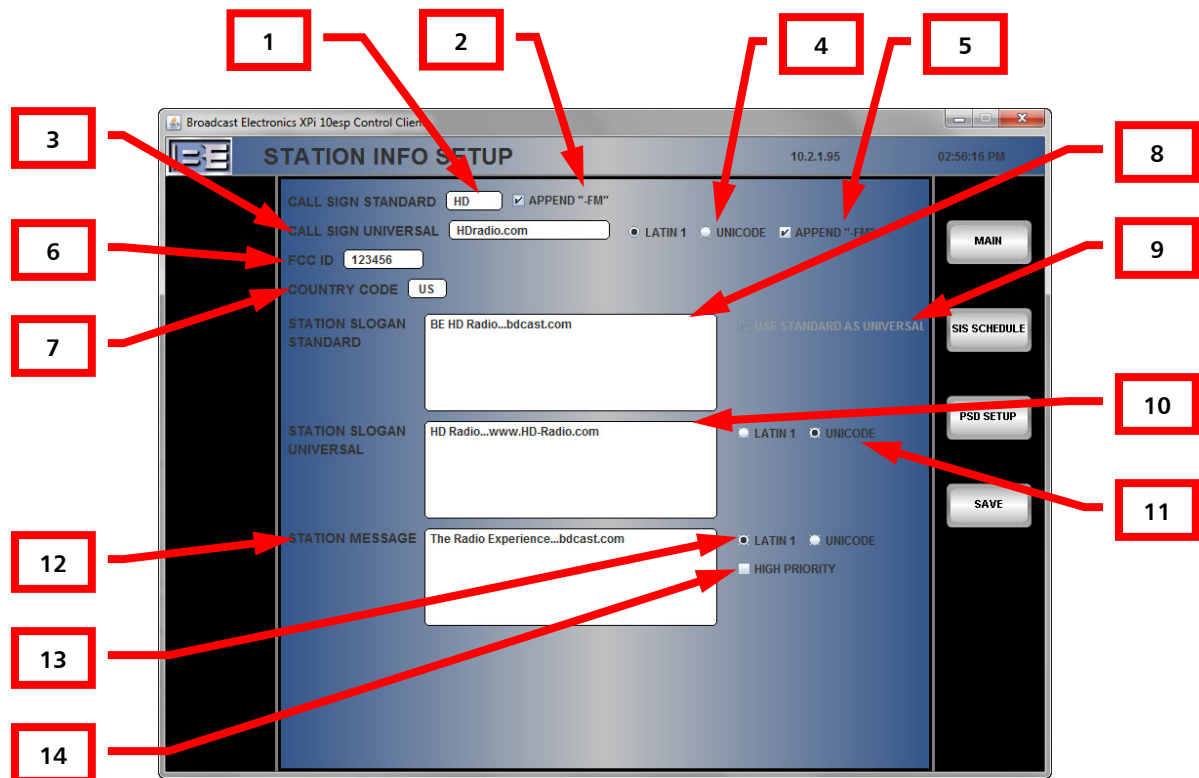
1

2

4

5

3

8

6

9

7

10

11

12

13

14

Broadcast Electronics XPi 10esp Control Client

BE

STATION INFO SETUP

10.2.1.95

02:56:16 PM

CALL SIGN STANDARD HD APPEND "-FM"

CALL SIGN UNIVERSAL HDradio.com LATIN 1 UNICODE APPEND "-FM"

FCC ID 123456

COUNTRY CODE US

STATION SLOGAN STANDARD

BE HD Radio...bdcast.com

USE STANDARD AS UNIVERSAL

STATION SLOGAN UNIVERSAL

HD Radio...www.HD-Radio.com

LATIN 1 UNICODE

STATION MESSAGE

The Radio Experience...bdcast.com

LATIN 1 UNICODE

HIGH PRIORITY

MAIN

SIS SCHEDULE

PSD SETUP

SAVE